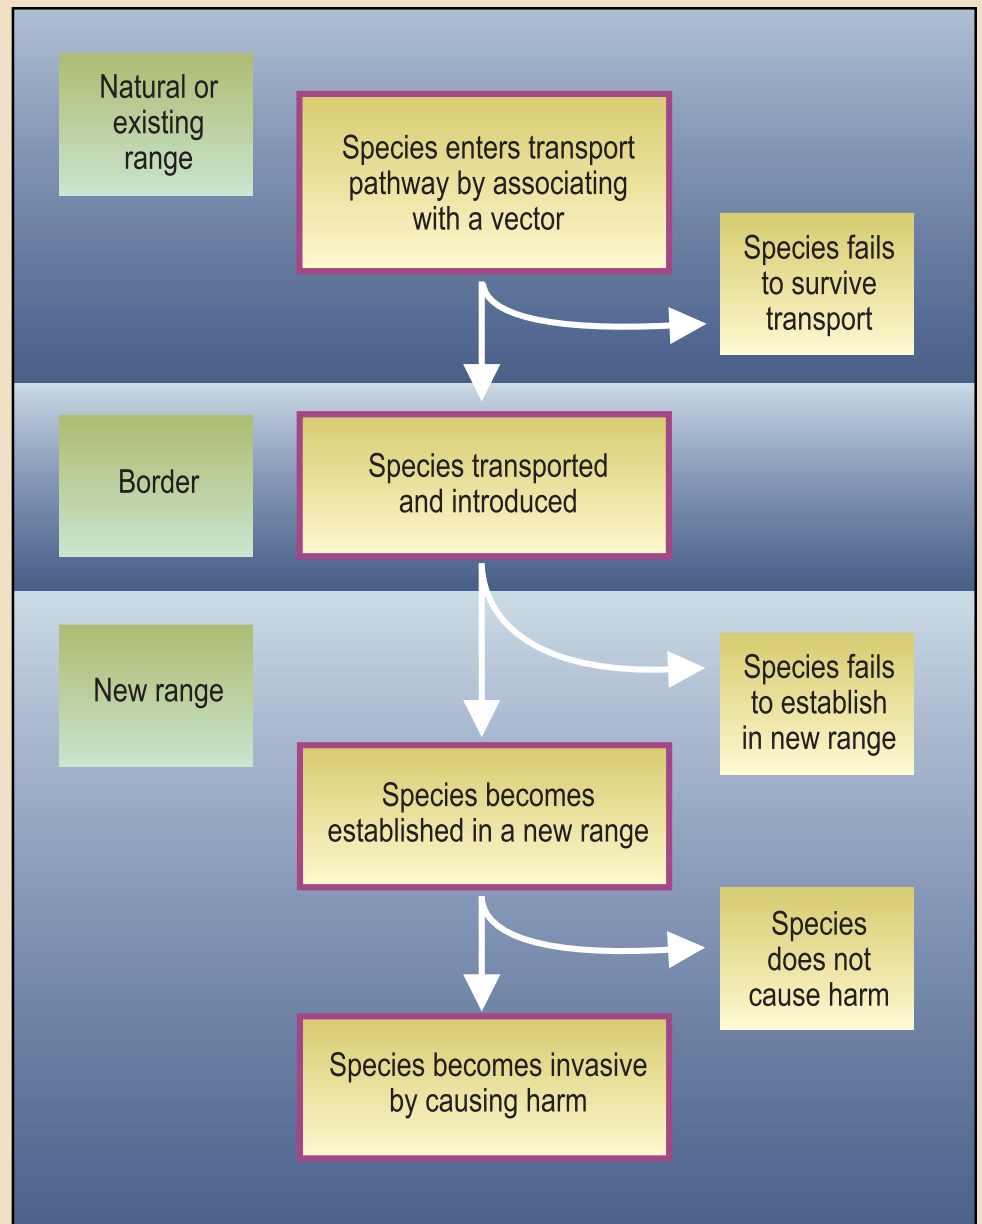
Natural or existing range

Species enters transport pathway by associating with a vector

Species fails to survive transport

Border

Species transported and introduced

New range

Species fails to establish in new range

Species becomes established in a new range

Species does not cause harm

Species becomes invasive by causing harm